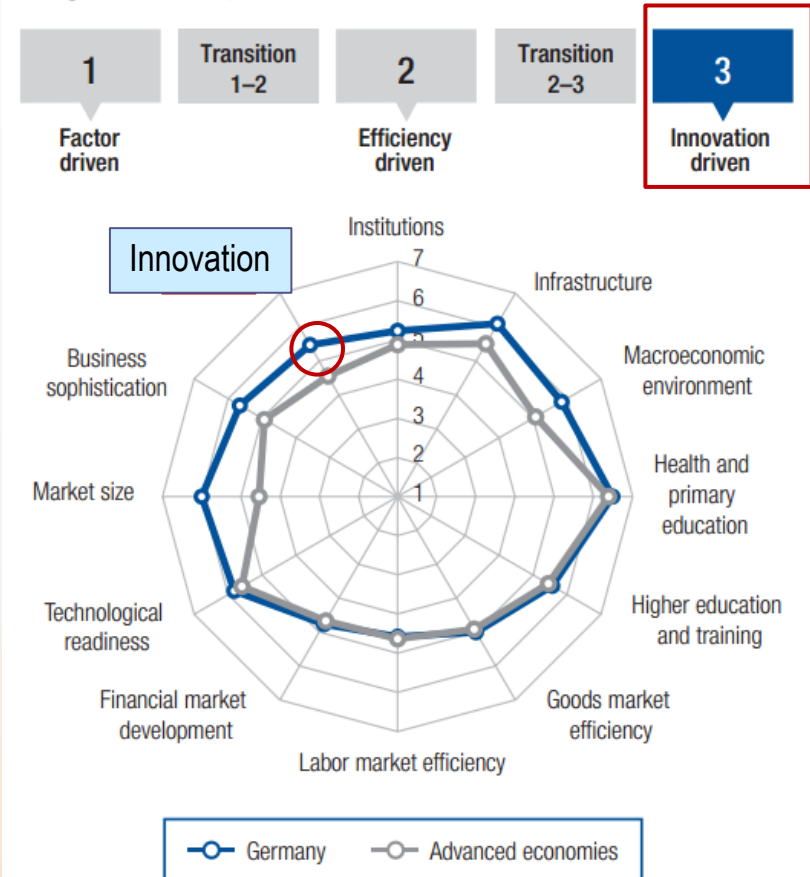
1

Factor driven

Transition 1–2

2

Efficiency driven

Transition 2–3

3

Innovation driven

Innovation

Institutions

7

6

5

4

3

2

1

Infrastructure

Macroeconomic environment

Health and primary education

Higher education and training

Goods market efficiency

Labor market efficiency

Financial market development

Technological readiness

Market size

Business sophistication

Germany

Advanced economies